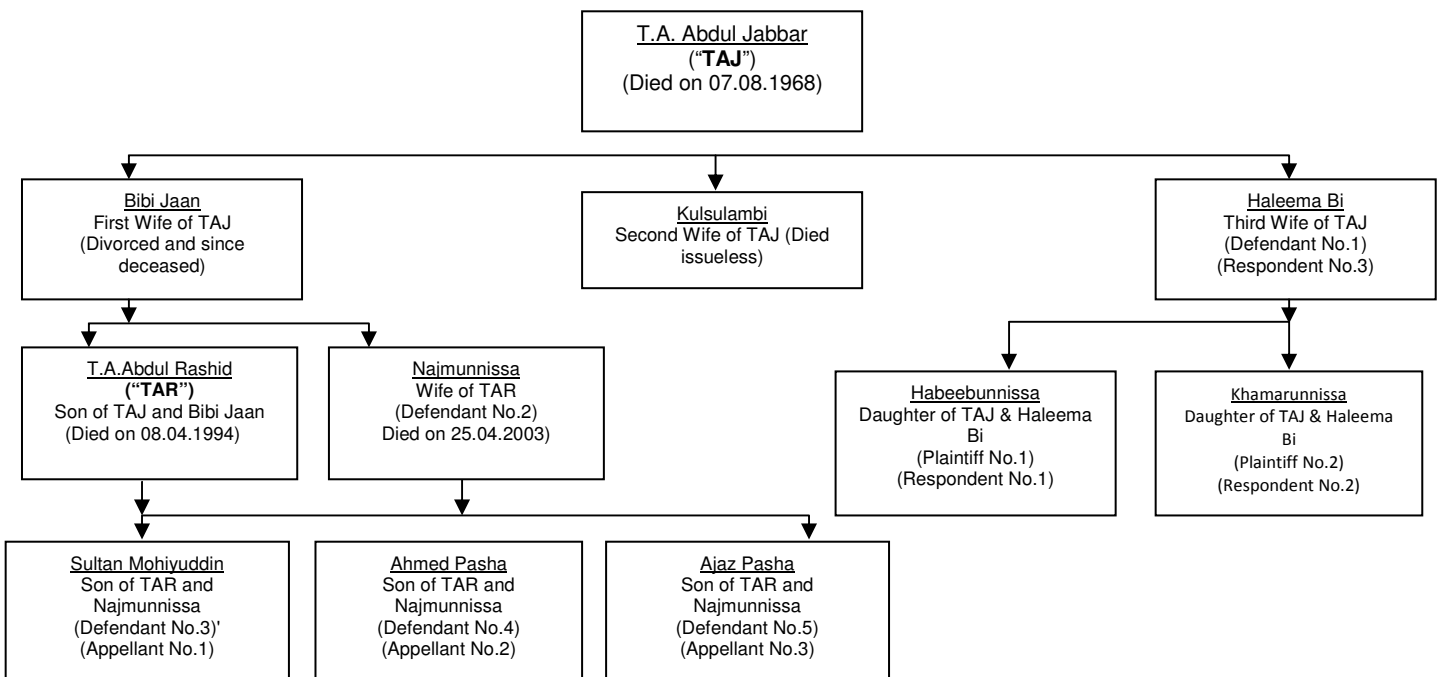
T.A. Abdul Jabbar
("TAJ")
(Died on 07.08.1968)

Bibi Jaan
First Wife of TAJ
(Divorced and since deceased)

Kulsulambi
Second Wife of TAJ (Died issueless)

Haleema Bi
Third Wife of TAJ
(Defendant No.1)
(Respondent No.3)

T.A.Abdul Rashid
("TAR")
Son of TAJ and Bibi Jaan
(Died on 08.04.1994)

Najmunnissa
Wife of TAR
(Defendant No.2)
Died on 25.04.2003)

Habeebunnissa
Daughter of TAJ & Haleema Bi
(Plaintiff No.1)
(Respondent No.1)

Khamarunnissa
Daughter of TAJ & Haleema Bi
(Plaintiff No.2)
(Respondent No.2)

Sultan Mohiyuddin
Son of TAR and Najmunnissa
(Defendant No.3)'
(Appellant No.1)

Ahmed Pasha
Son of TAR and Najmunnissa
(Defendant No.4)
(Appellant No.2)

Ajaz Pasha
Son of TAR and Najmunnissa
(Defendant No.5)
(Appellant No.3)